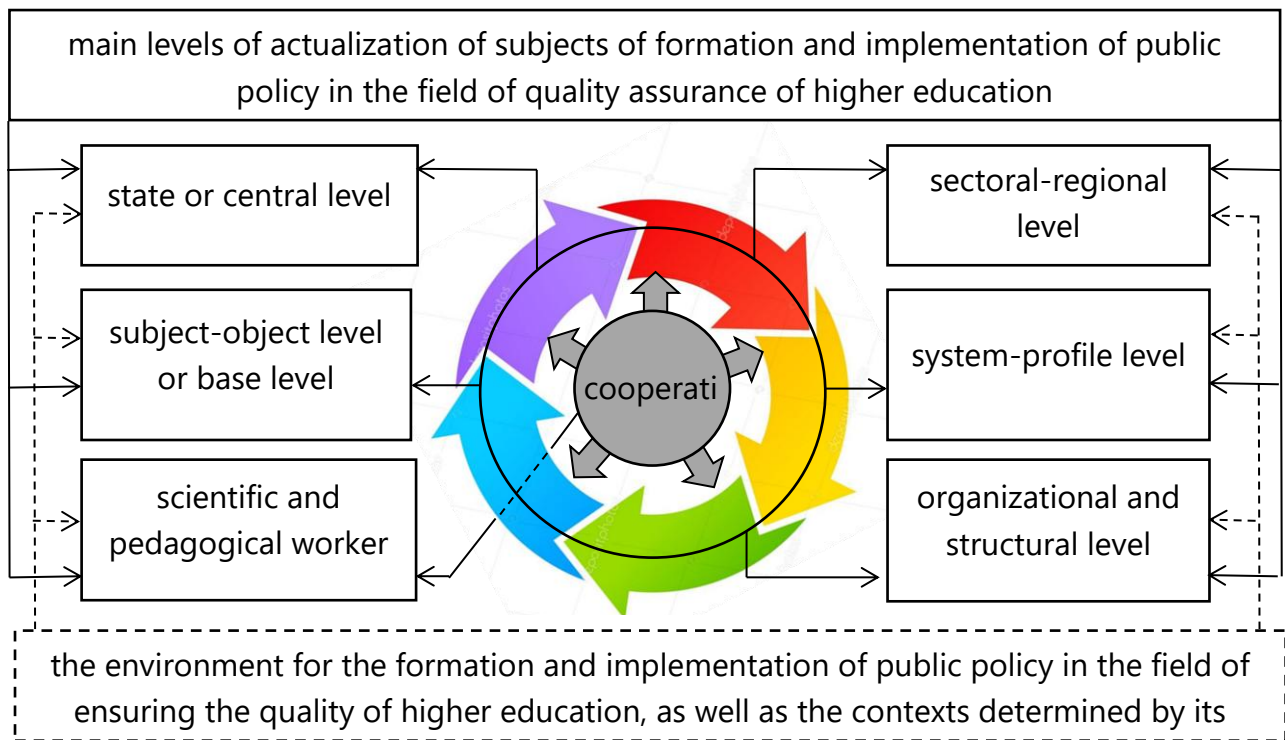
main levels of actualization of subjects of formation and implementation of public policy in the field of quality assurance of higher education

state or central level

subject-object level or base level

scientific and pedagogical worker

cooperati

sectoral-regional level

system-profile level

organizational and structural level

the environment for the formation and implementation of public policy in the field of ensuring the quality of higher education, as well as the contexts determined by its